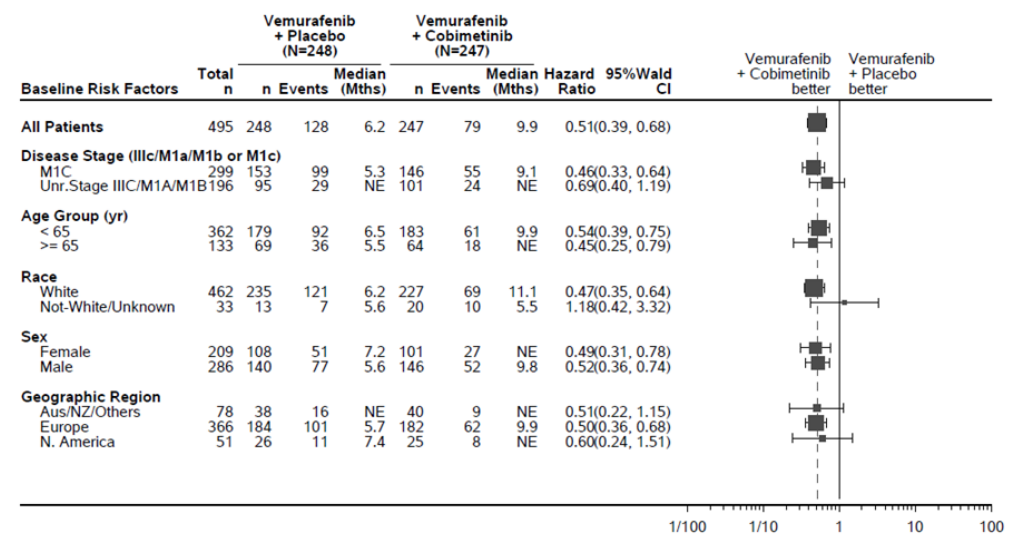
| Baseline Risk Factors | Total n | Vemurafenib + Placebo (N=248) n | Events | Median (Mths) | Vemurafenib + Cobimetinib (N=247) n | Events | Median (Mths) | Hazard Ratio | 95%Wald CI |
|---|---|---|---|---|---|---|---|---|---|
| **All Patients** | 495 | 248 | 128 | 6.2 | 247 | 79 | 9.9 | 0.51 | (0.39, 0.68) |
| **Disease Stage (IIIc/M1a/M1b or M1c)** | | | | | | | | | |
| M1C | 299 | 153 | 99 | 5.3 | 146 | 55 | 9.1 | 0.46 | (0.33, 0.64) |
| Unr.Stage IIIC/M1A/M1B | 196 | 95 | 29 | NE | 101 | 24 | NE | 0.69 | (0.40, 1.19) |
| **Age Group (yr)** | | | | | | | | | |
| < 65 | 362 | 179 | 92 | 6.5 | 183 | 61 | 9.9 | 0.54 | (0.39, 0.75) |
| >= 65 | 133 | 69 | 36 | 5.5 | 64 | 18 | NE | 0.45 | (0.25, 0.79) |
| **Race** | | | | | | | | | |
| White | 462 | 235 | 121 | 6.2 | 227 | 69 | 11.1 | 0.47 | (0.35, 0.64) |
| Not-White/Unknown | 33 | 13 | 7 | 5.6 | 20 | 10 | 5.5 | 1.18 | (0.42, 3.32) |
| **Sex** | | | | | | | | | |
| Female | 209 | 108 | 51 | 7.2 | 101 | 27 | NE | 0.49 | (0.31, 0.78) |
| Male | 286 | 140 | 77 | 5.6 | 146 | 52 | 9.8 | 0.52 | (0.36, 0.74) |
| **Geographic Region** | | | | | | | | | |
| Aus/NZ/Others | 78 | 38 | 16 | NE | 40 | 9 | NE | 0.51 | (0.22, 1.15) |
| Europe | 366 | 184 | 101 | 5.7 | 182 | 62 | 9.9 | 0.50 | (0.36, 0.68) |
| N. America | 51 | 26 | 11 | 7.4 | 25 | 8 | NE | 0.60 | (0.24, 1.51) |

Vemurafenib + Cobimetinib better

Vemurafenib + Placebo better

1/100 1/10 1 10 100